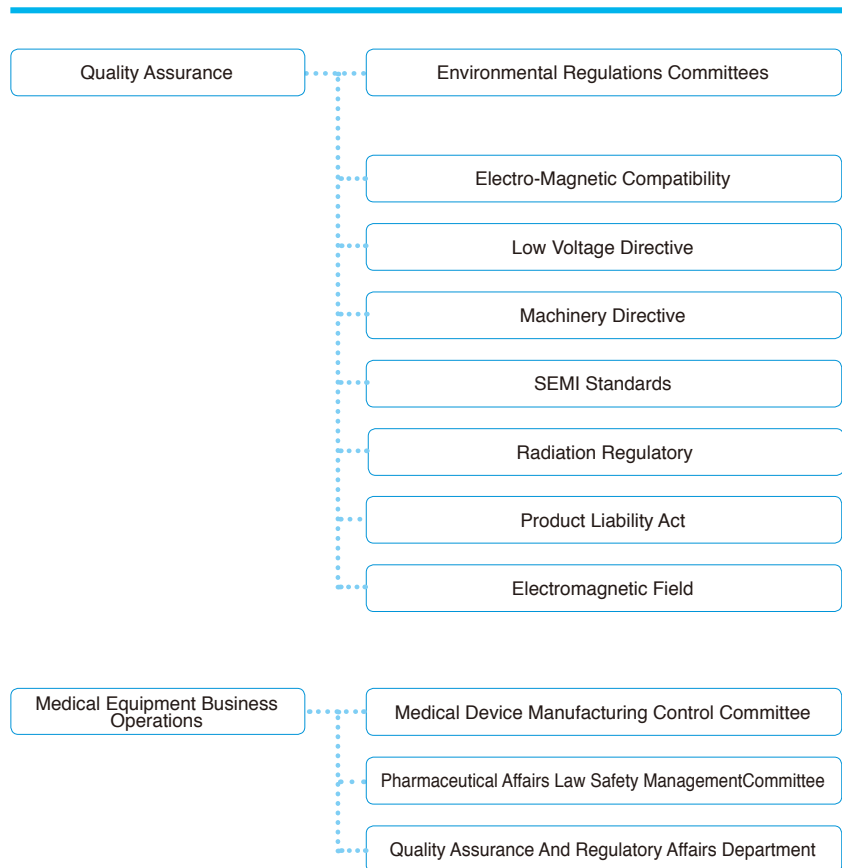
Quality Assurance

Environmental Regulations Committees

Electro-Magnetic Compatibility

Low Voltage Directive

Machinery Directive

SEMI Standards

Radiation Regulatory

Product Liability Act

Electromagnetic Field

Medical Equipment Business Operations

Medical Device Manufacturing Control Committee

Pharmaceutical Affairs Law Safety ManagementCommittee

Quality Assurance And Regulatory Affairs Department